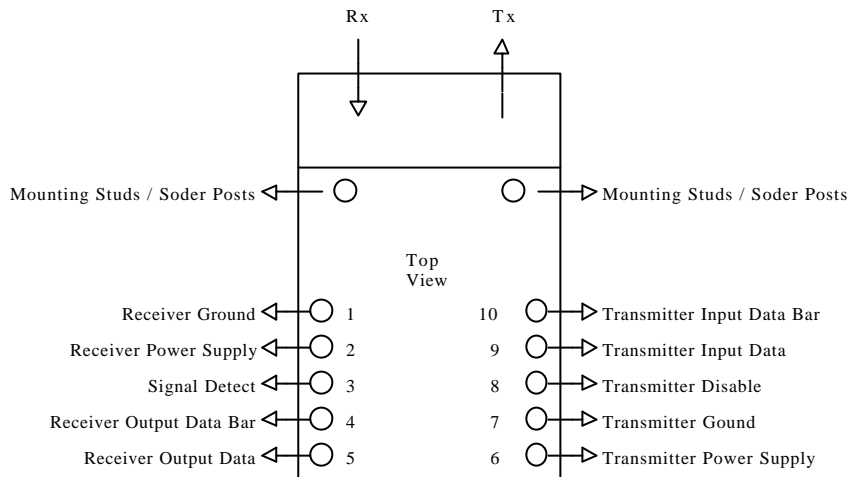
Rx

Tx

Mounting Studs / Soder Posts

Mounting Studs / Soder Posts

Top View

Receiver Ground 1

Receiver Power Supply 2

Signal Detect 3

Receiver Output Data Bar 4

Receiver Output Data 5

10 Transmitter Input Data Bar

9 Transmitter Input Data

8 Transmitter Disable

7 Transmitter Gound

6 Transmitter Power Supply